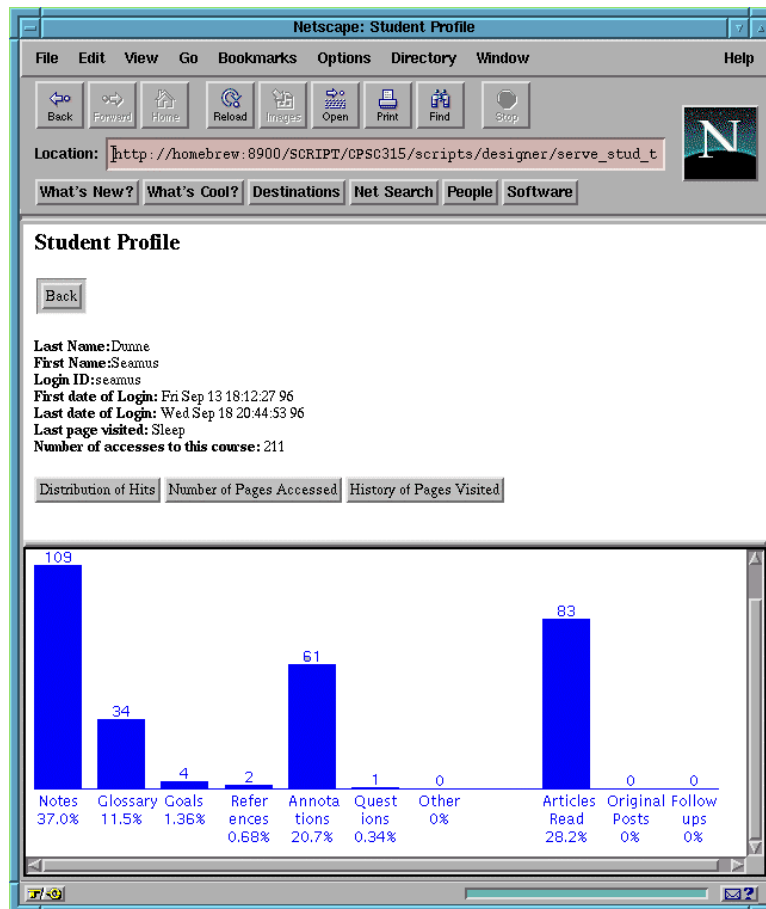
Netscape: Student Profile

File Edit View Go Bookmarks Options Directory Window Help

Back Forward Home Reload Images Open Print Find Stop

Location: http://homebrew:8900/SCRIPT/CPSC315/scripts/designer/serve_stud_t

What's New? What's Cool? Destinations Net Search People Software

Student Profile

Back

Last Name:Dunne
First Name:Seamus
Login ID:seamus
First date of Login: Fri Sep 13 18:12:27 96
Last date of Login: Wed Sep 18 20:44:53 96
Last page visited: Sleep
Number of accesses to this course: 211

Distribution of Hits Number of Pages Accessed History of Pages Visited

109 34 4 2 61 1 0 83 0 0

Notes 37.0%
Glossary 11.5%
Goals 1.36%
References 0.68%
Annotations 20.7%
Questions 0.34%
Other 0%
Articles Read 28.2%
Original Posts 0%
Follow ups 0%